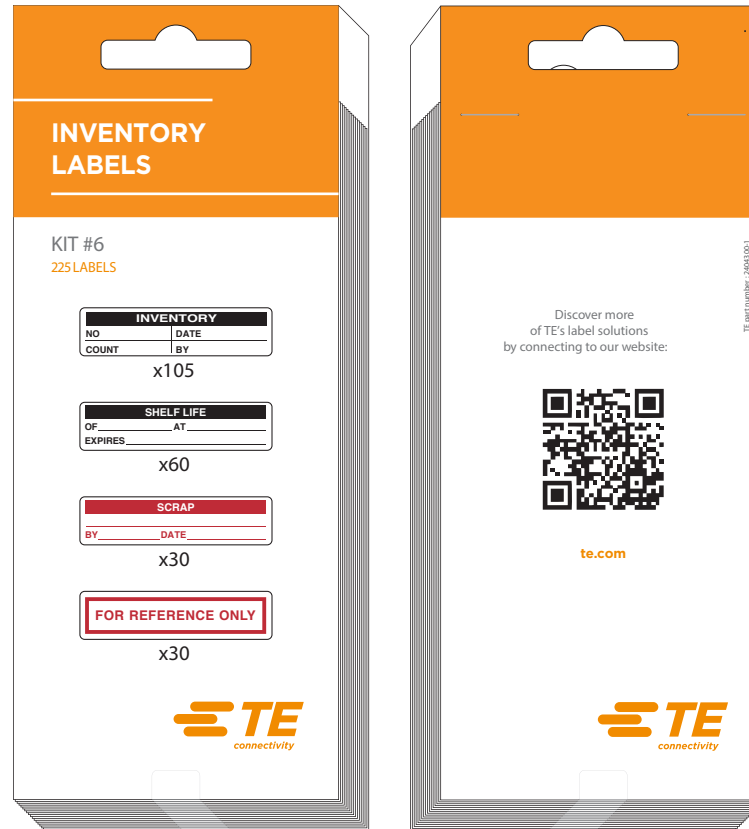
INVENTORY LABELS

KIT #6
225 LABELS

| INVENTORY | |
|---|---|
| NO | DATE |
| COUNT | BY |

x105

SHELF LIFE
OF AT
EXPIRES

x60

SCRAP
BY DATE

x30

FOR REFERENCE ONLY

x30

TE connectivity

Discover more of TE's label solutions by connecting to our website:

te.com

TE part number : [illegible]

TE connectivity